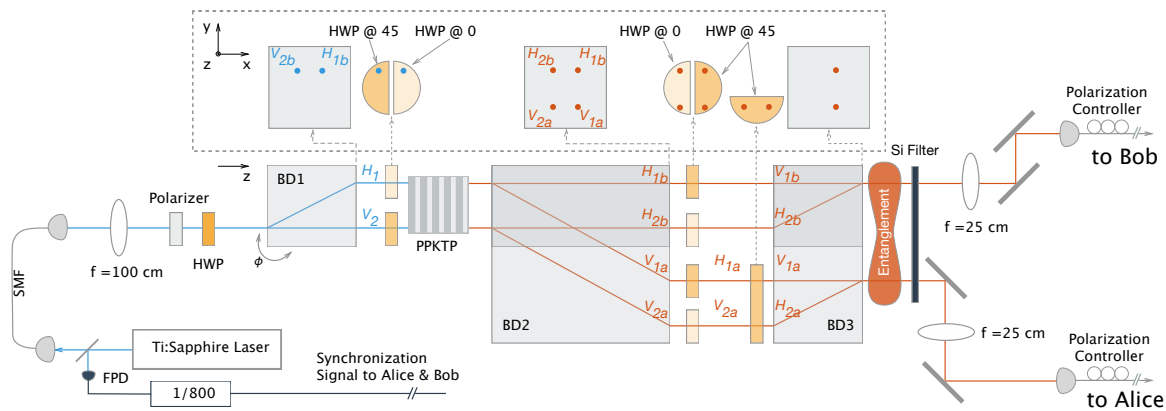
y
z x
$V_{2b}$ $H_{1b}$
HWP @ 45 HWP @ 0
$H_{2b}$ $H_{1b}$
$V_{2a}$ $V_{1a}$
HWP @ 0 HWP @ 45
Polarization Controller
to Bob
Si Filter
z
BD1
$H_1$
$V_2$
PPKTP
$\phi$
$H_{1b}$
$H_{2b}$
$V_{1a}$
$V_{2a}$
$H_{1a}$
$V_{2a}$
$V_{1b}$
$H_{2b}$
$V_{1a}$
$H_{2a}$
Entanglement
f =25 cm
Polarizer
HWP
f =100 cm
SMF
BD2
BD3
f =25 cm
Polarization Controller
to Alice
Ti:Sapphire Laser
FPD
1/800
Synchronization Signal to Alice & Bob